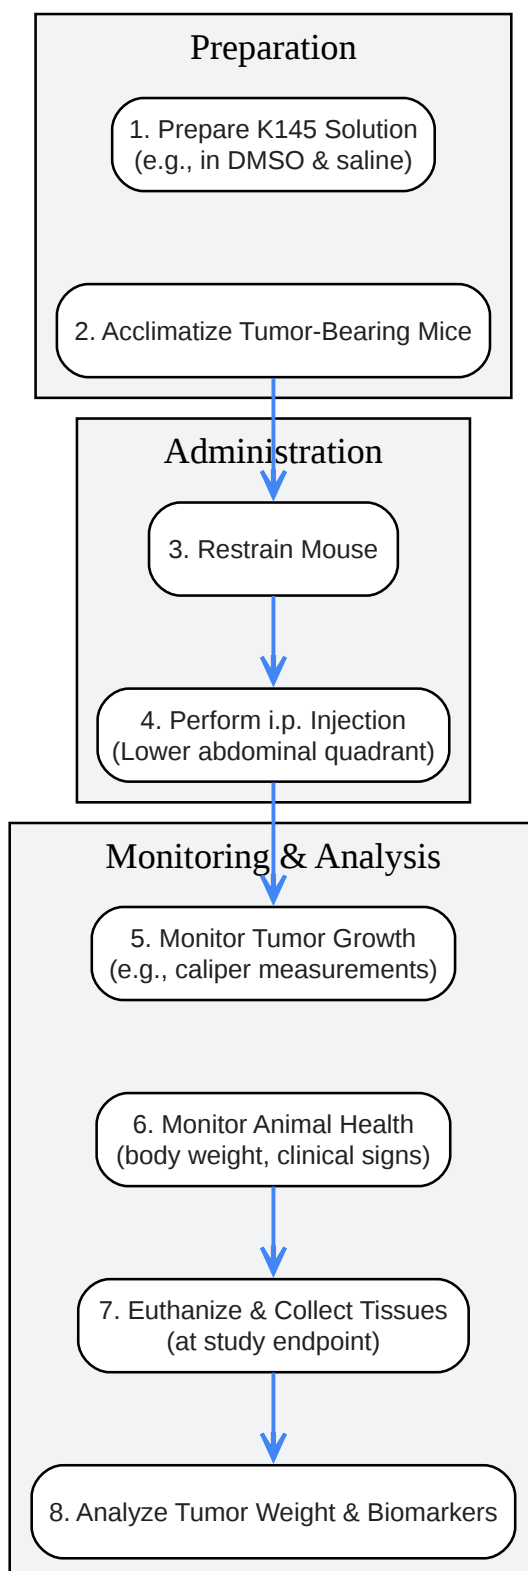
Preparation

1. Prepare K145 Solution (e.g., in DMSO & saline)

2. Acclimatize Tumor-Bearing Mice

Administration

3. Restrain Mouse

4. Perform i.p. Injection (Lower abdominal quadrant)

Monitoring & Analysis

5. Monitor Tumor Growth (e.g., caliper measurements)

6. Monitor Animal Health (body weight, clinical signs)

7. Euthanize & Collect Tissues (at study endpoint)

8. Analyze Tumor Weight & Biomarkers